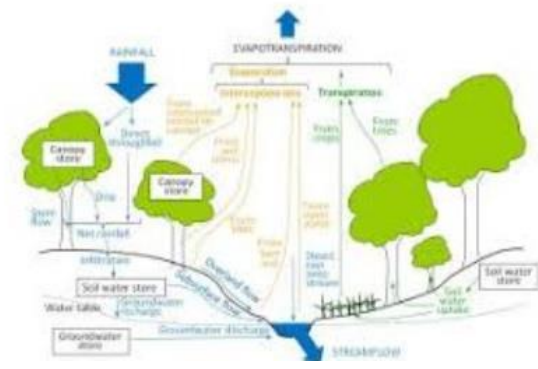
RAINFALL

EVAPOTRANSPIRATION

Evaporation

Interception loss

Transpiration

Canopy store

Direct throughfall

Canopy store

Stem flow

Drip

Net rainfall

Infiltration

Soil water store

Water table

Groundwater recharge

Groundwater store

Subsurface flow

Overland flow

Groundwater discharge

STREAMFLOW

From intercepted rainfall on canopy

From wet stems

From litter

From bare soil

From open water

Direct rain onto stream

From crops

From trees

Soil water uptake

Soil water store